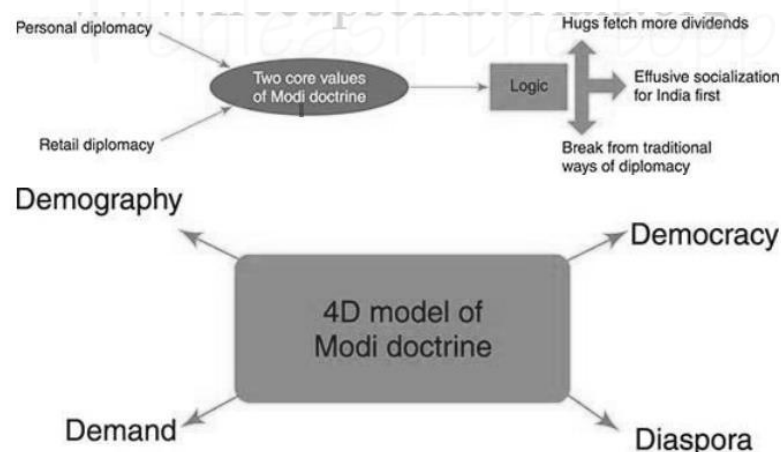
Personal diplomacy

Retail diplomacy

Two core values of Modi doctrine

Logic

Hugs fetch more dividends

Effusive socialization for India first

Break from traditional ways of diplomacy

Demography

Democracy

4D model of Modi doctrine

Demand

Diaspora